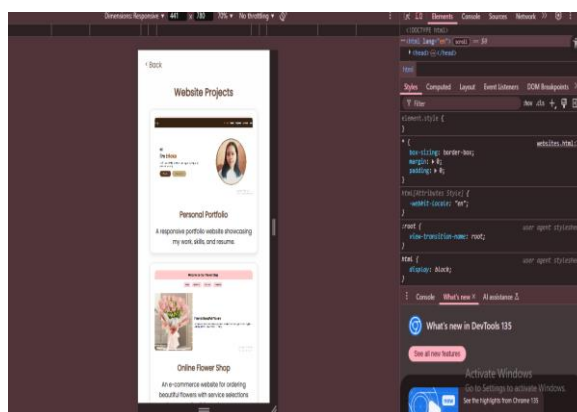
Dimensions: Responsive ▾ 441 × 780 72% ▾ No throttling ▾

Elements Console Sources Network »

<!DOCTYPE html>
<html lang="en"> scroll == $0
▸ <head> ··· </head>

html

Styles Computed Layout Event Listeners DOM Breakpoints »

Filter :hov .cls +

element.style {
}

* { websites.html:
box-sizing: border-box;
margin: ▸ 0;
padding: ▸ 0;
}

html[Attributes Style] {
-webkit-locale: "en";
}

:root { user agent stylesheet
view-transition-name: root;
}

html { user agent stylesheet
display: block;
}

Console What's new × AI assistance

What's new in DevTools 135

See all new features

Activate Windows
Go to Settings to activate Windows.

See the highlights from Chrome 135

< Back

Website Projects

Personal Portfolio

A responsive portfolio website showcasing my work, skills, and resume.

Online Flower Shop

An e-commerce website for ordering beautiful flowers with service selections